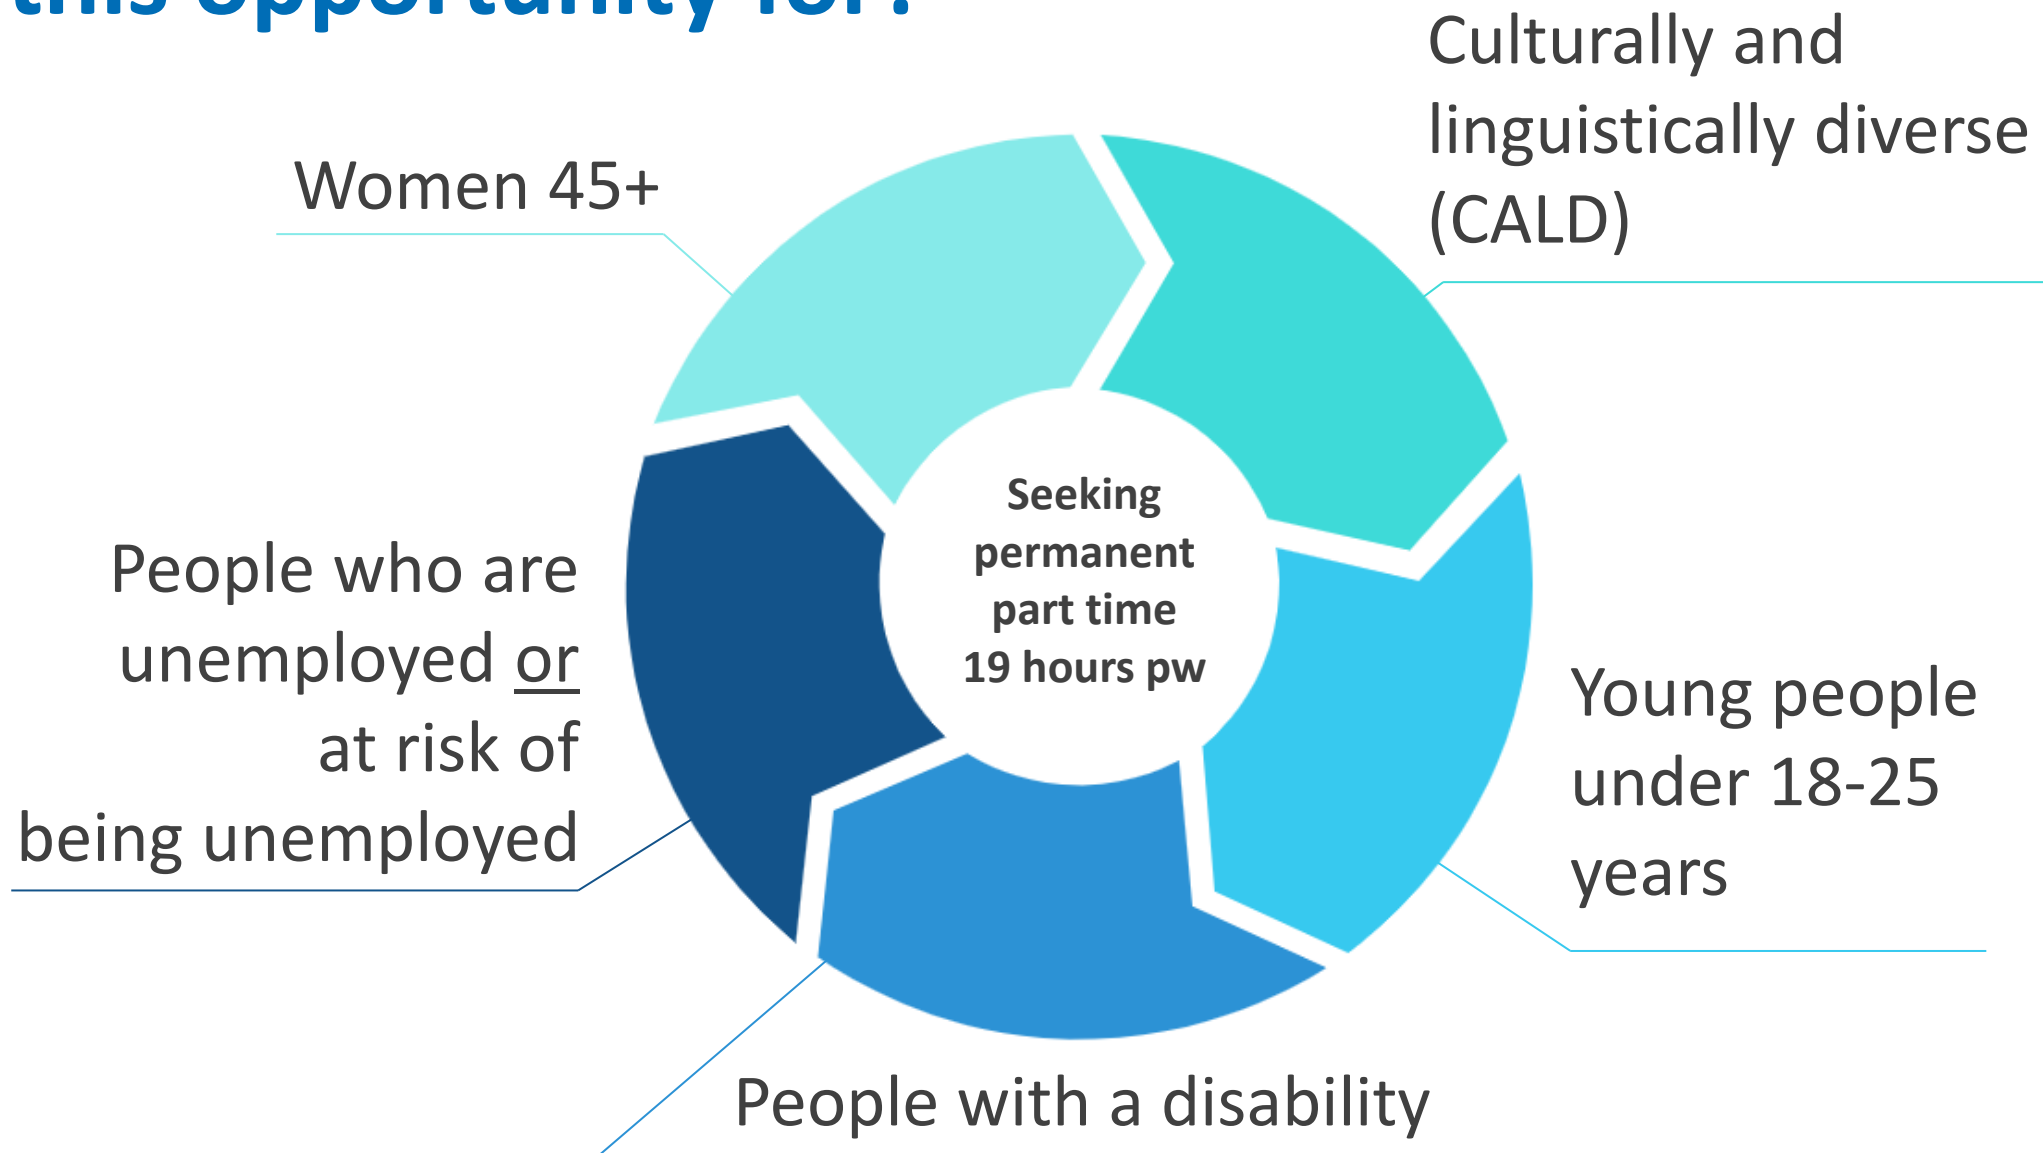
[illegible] opportunity for?

Culturally and linguistically diverse (CALD)

Women 45+

Seeking permanent part time 19 hours pw

People who are unemployed or at risk of being unemployed

Young people under 18-25 years

People with a disability